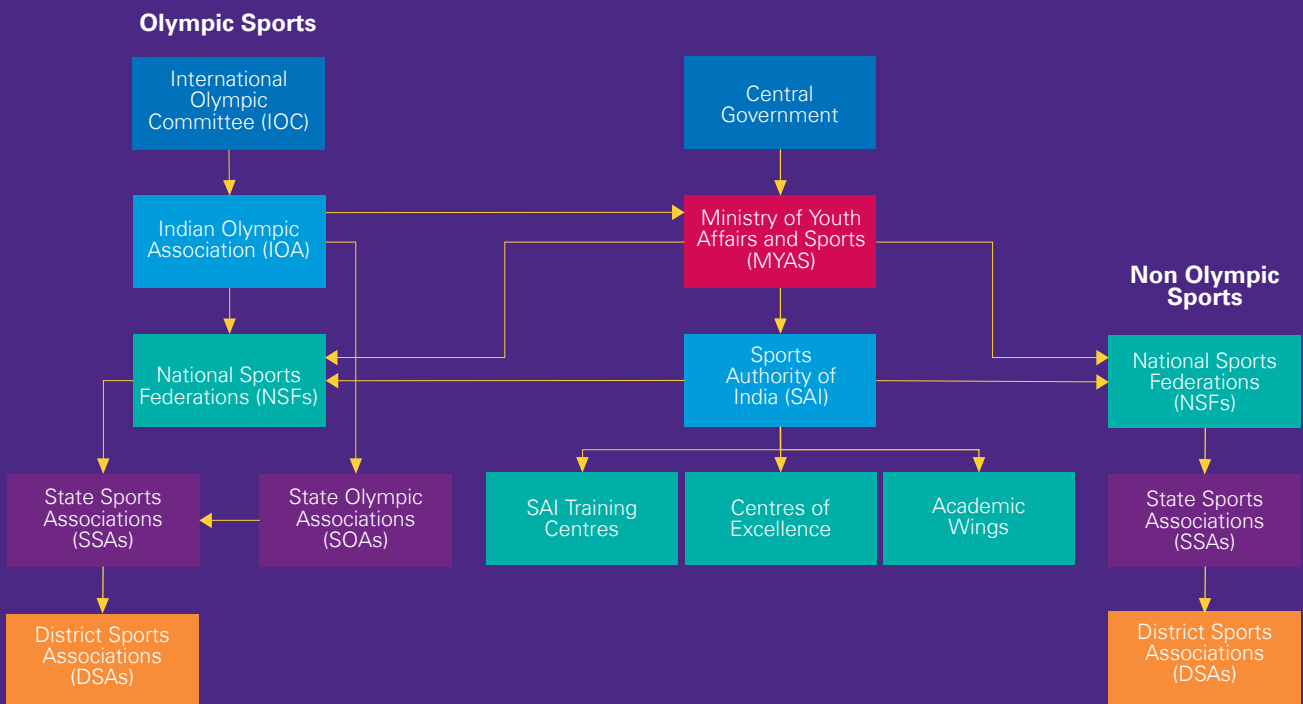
Olympic Sports

International Olympic Committee (IOC)

Central Government

Indian Olympic Association (IOA)

Ministry of Youth Affairs and Sports (MYAS)

Non Olympic Sports

National Sports Federations (NSFs)

Sports Authority of India (SAI)

National Sports Federations (NSFs)

State Sports Associations (SSAs)

State Olympic Associations (SOAs)

SAI Training Centres

Centres of Excellence

Academic Wings

State Sports Associations (SSAs)

District Sports Associations (DSAs)

District Sports Associations (DSAs)